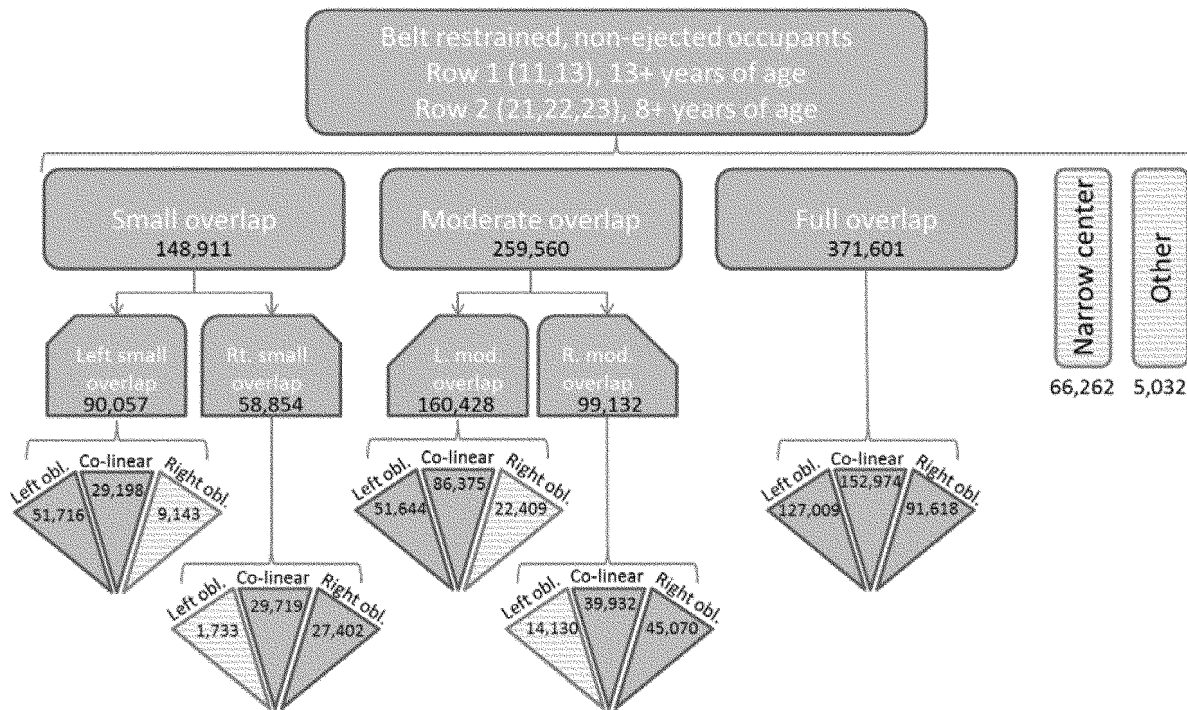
Belt restrained, non-ejected occupants
Row 1 (11,13), 13+ years of age
Row 2 (21,22,23), 8+ years of age

Small overlap
148,911

Moderate overlap
259,560

Full overlap
371,601

Narrow center
66,262

Other
5,032

Left small overlap
90,057

Rt. small overlap
58,854

L. mod. overlap
160,428

R. mod. overlap
99,132

Left obl.
51,716
Co-linear
29,198
Right obl.
9,143

Left obl.
1,733
Co-linear
29,719
Right obl.
27,402

Left obl.
51,644
Co-linear
86,375
Right obl.
22,409

Left obl.
14,130
Co-linear
39,932
Right obl.
45,070

Left obl.
127,009
Co-linear
152,974
Right obl.
91,618